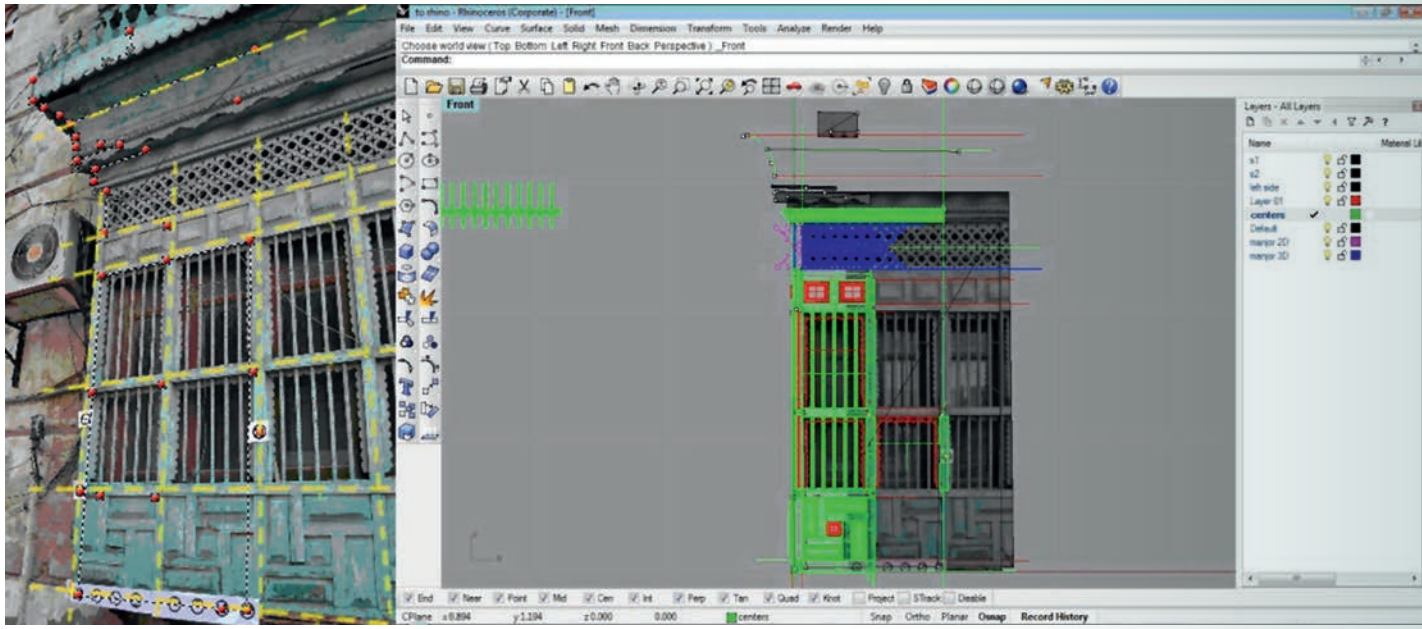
to rhino - Rhinoceros (Corporate) - [Front]

File Edit View Curve Surface Solid Mesh Dimension Transform Tools Analyze Render Help

Choose world view ( Top Bottom Left Right Front Back Perspective ) _Front

Command:

Front

Layers - All Layers

Name

Material

s1

s2

left side

Layer 01

centers

Default

manjor 2D

manjor 3D

End Near Point Mid Cen Int Perp Tan Quad Knot Project STrack Disable

CPlane x 0.894 y 1.194 z 0.000 0.000 centers Snap Ortho Planar Osnap Record History